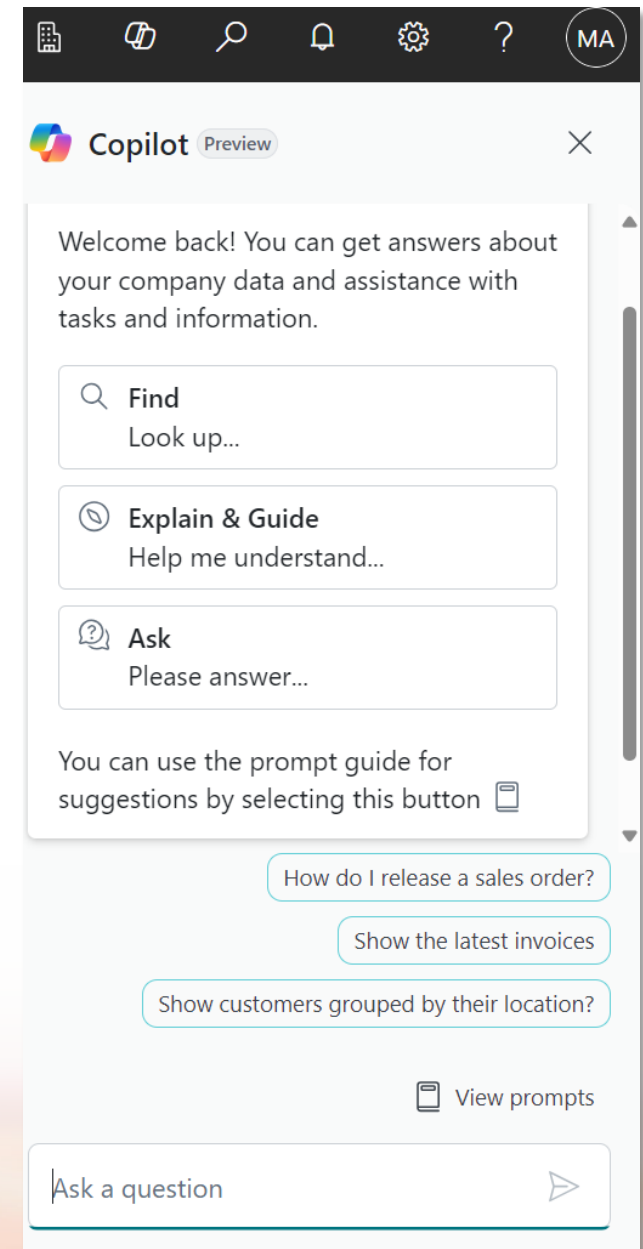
?

MA

Copilot Preview

Welcome back! You can get answers about your company data and assistance with tasks and information.

Find
Look up...

Explain & Guide
Help me understand...

Ask
Please answer...

You can use the prompt guide for suggestions by selecting this button

How do I release a sales order?

Show the latest invoices

Show customers grouped by their location?

View prompts

Ask a question